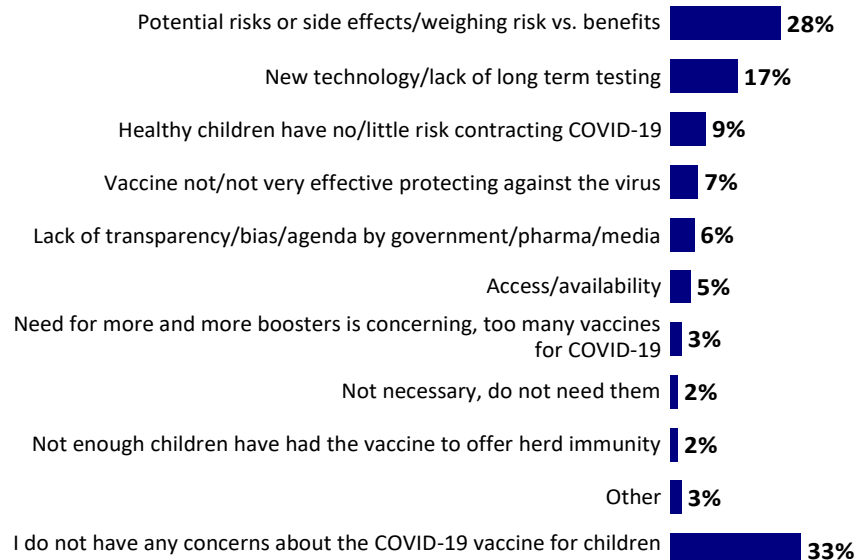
Potential risks or side effects/weighing risk vs. benefits 28%

New technology/lack of long term testing 17%

Healthy children have no/little risk contracting COVID-19 9%

Vaccine not/not very effective protecting against the virus 7%

Lack of transparency/bias/agenda by government/pharma/media 6%

Access/availability 5%

Need for more and more boosters is concerning, too many vaccines for COVID-19 3%

Not necessary, do not need them 2%

Not enough children have had the vaccine to offer herd immunity 2%

Other 3%

I do not have any concerns about the COVID-19 vaccine for children 33%